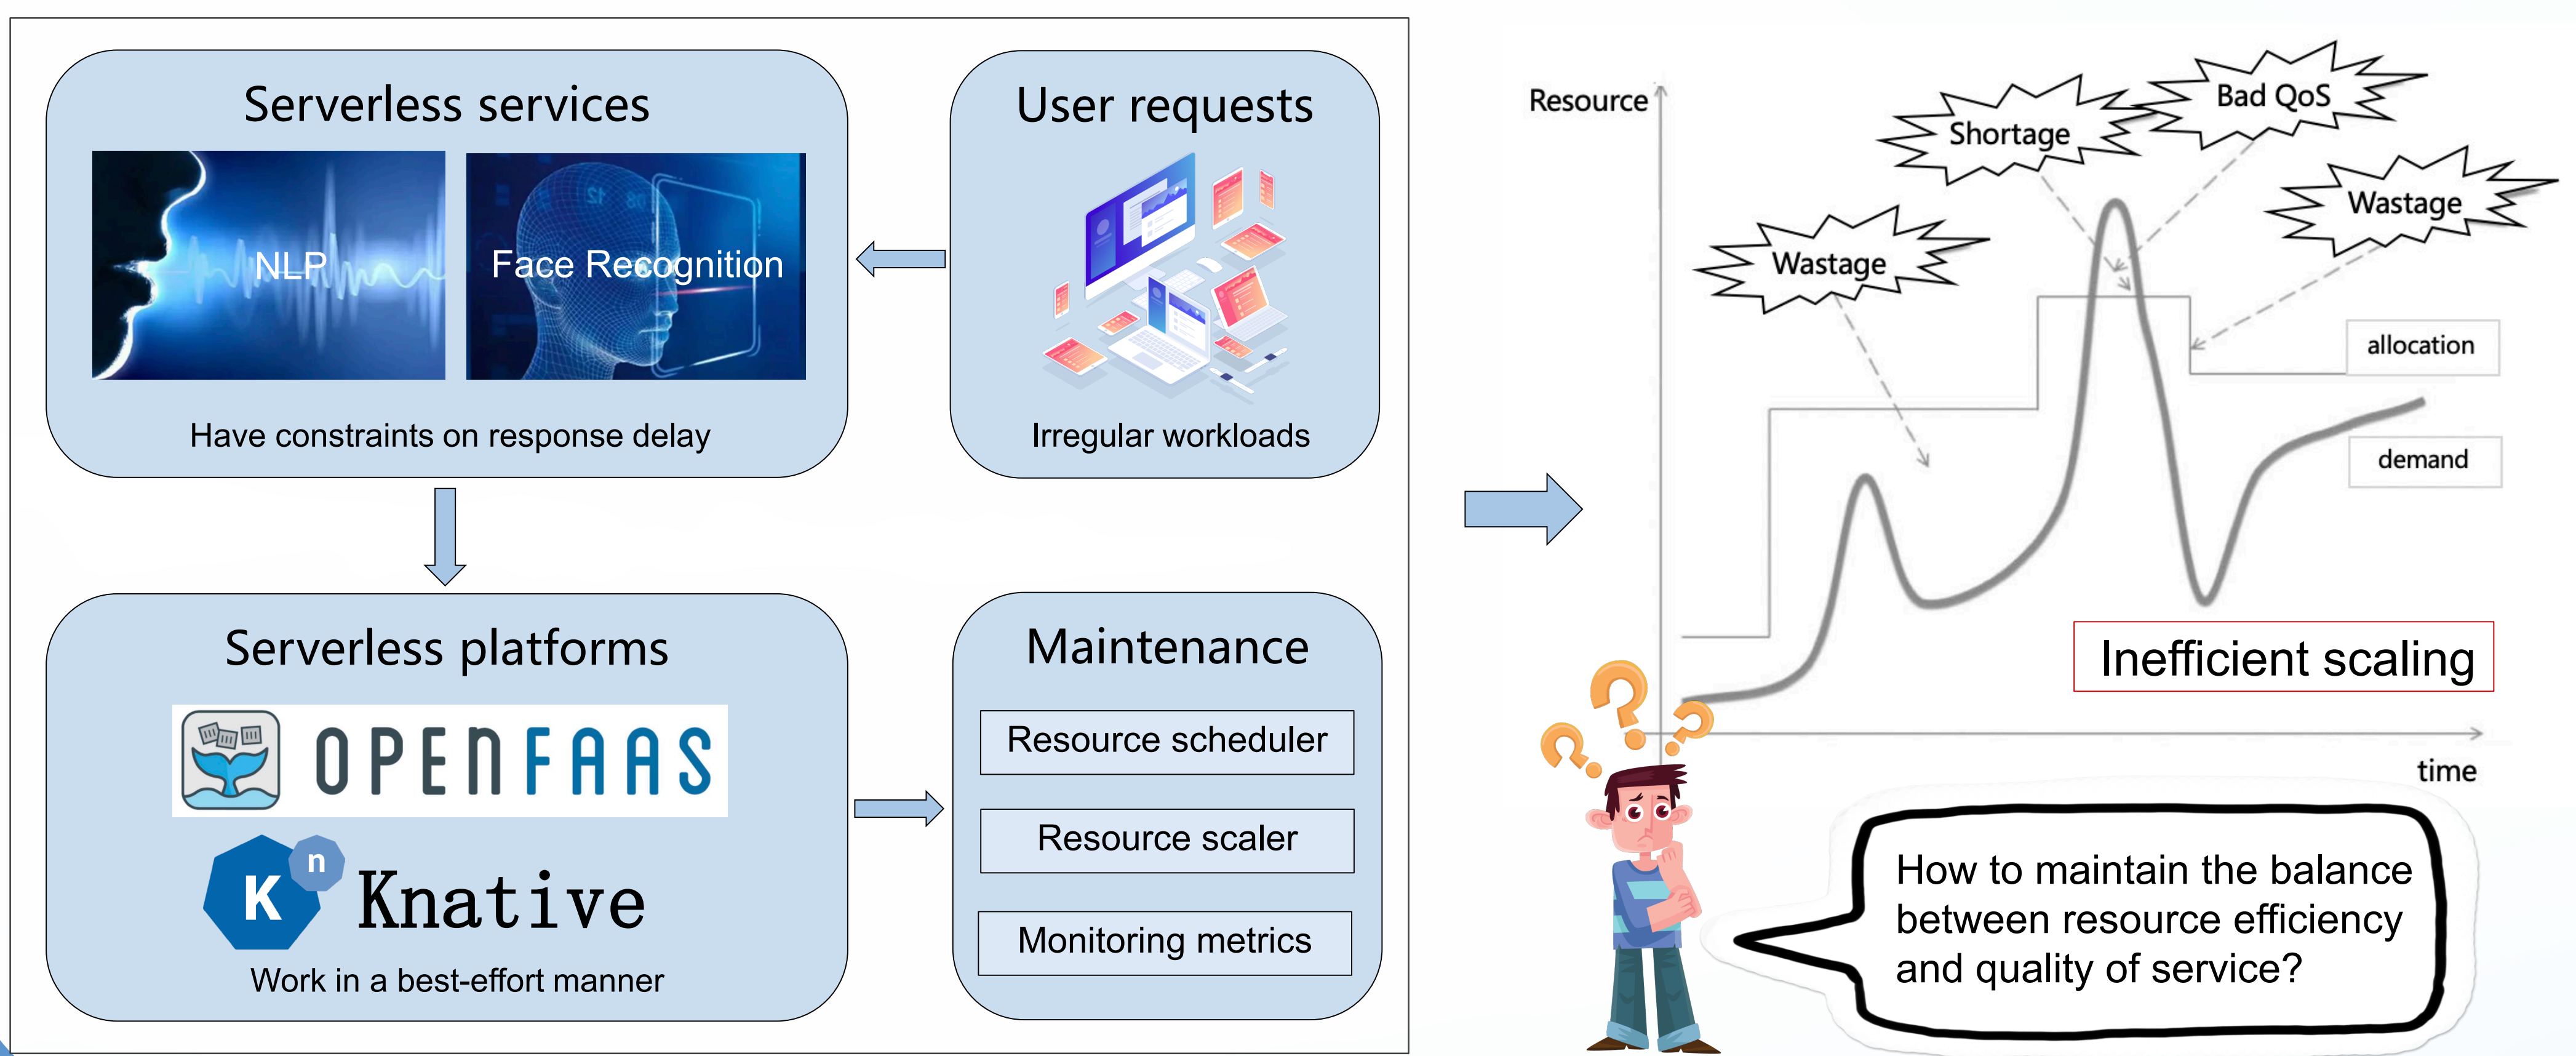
Serverless services

NLP

Face Recognition

Have constraints on response delay

User requests

Irregular workloads

Serverless platforms

OPENFAAS

Knative

Work in a best-effort manner

Maintenance

Resource scheduler

Resource scaler

Monitoring metrics

Resource

Shortage

Bad QoS

Wastage

Wastage

allocation

demand

Inefficient scaling

time

How to maintain the balance between resource efficiency and quality of service?